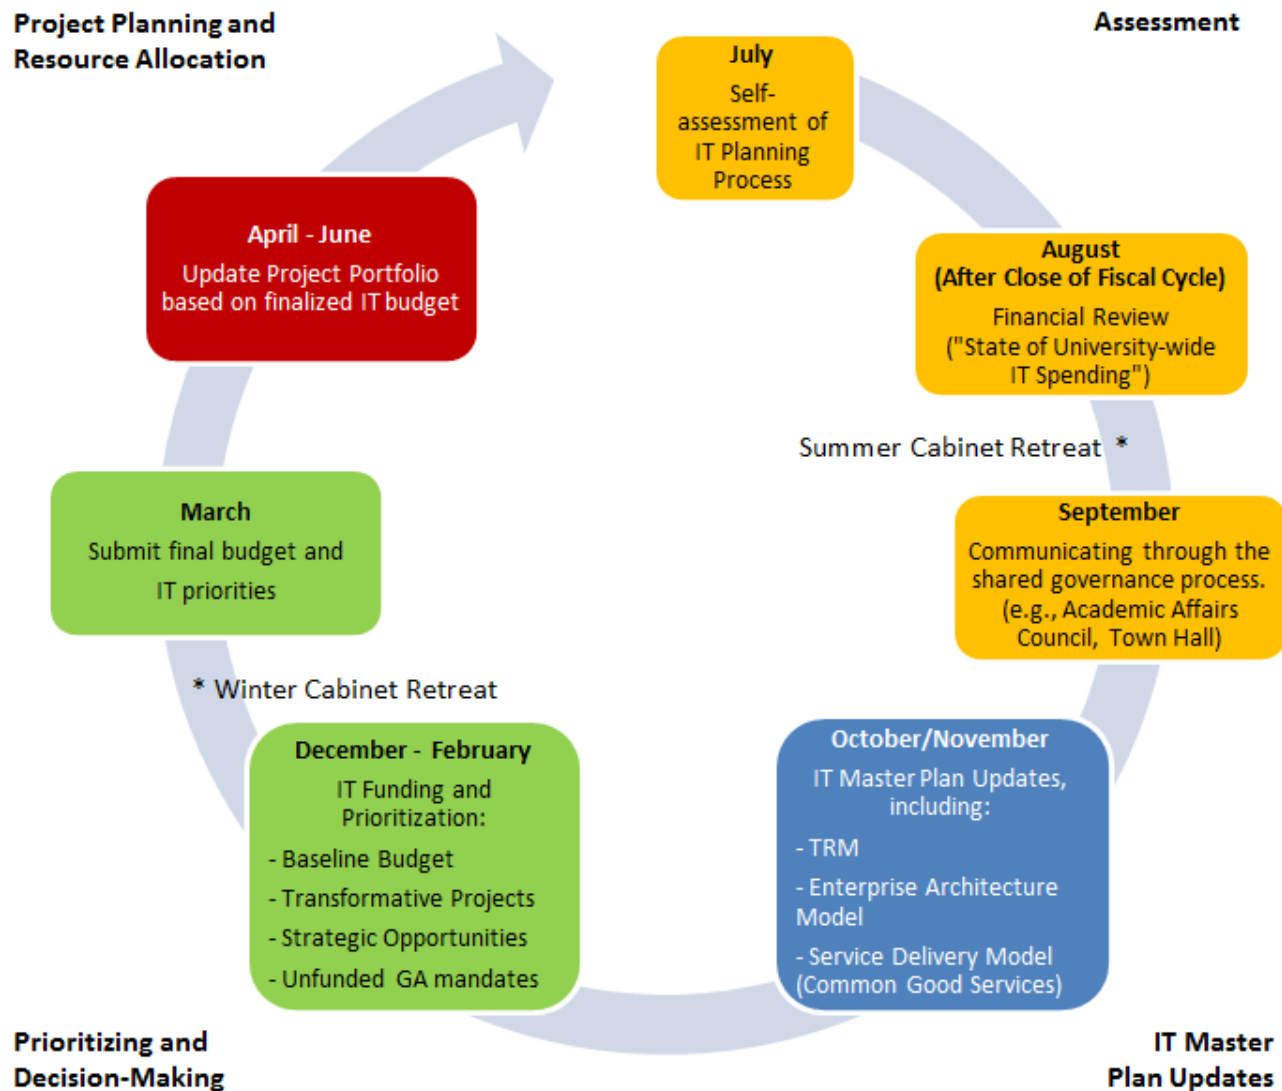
Project Planning and Resource Allocation

Assessment

July
Self-assessment of IT Planning Process

August
(After Close of Fiscal Cycle)
Financial Review
("State of University-wide IT Spending")

Summer Cabinet Retreat *

September
Communicating through the shared governance process. (e.g., Academic Affairs Council, Town Hall)

October/November
IT Master Plan Updates, including:
- TRM
- Enterprise Architecture Model
- Service Delivery Model (Common Good Services)

December - February
IT Funding and Prioritization:
- Baseline Budget
- Transformative Projects
- Strategic Opportunities
- Unfunded GA mandates

* Winter Cabinet Retreat

March
Submit final budget and IT priorities

April - June
Update Project Portfolio based on finalized IT budget

Prioritizing and Decision-Making

IT Master Plan Updates